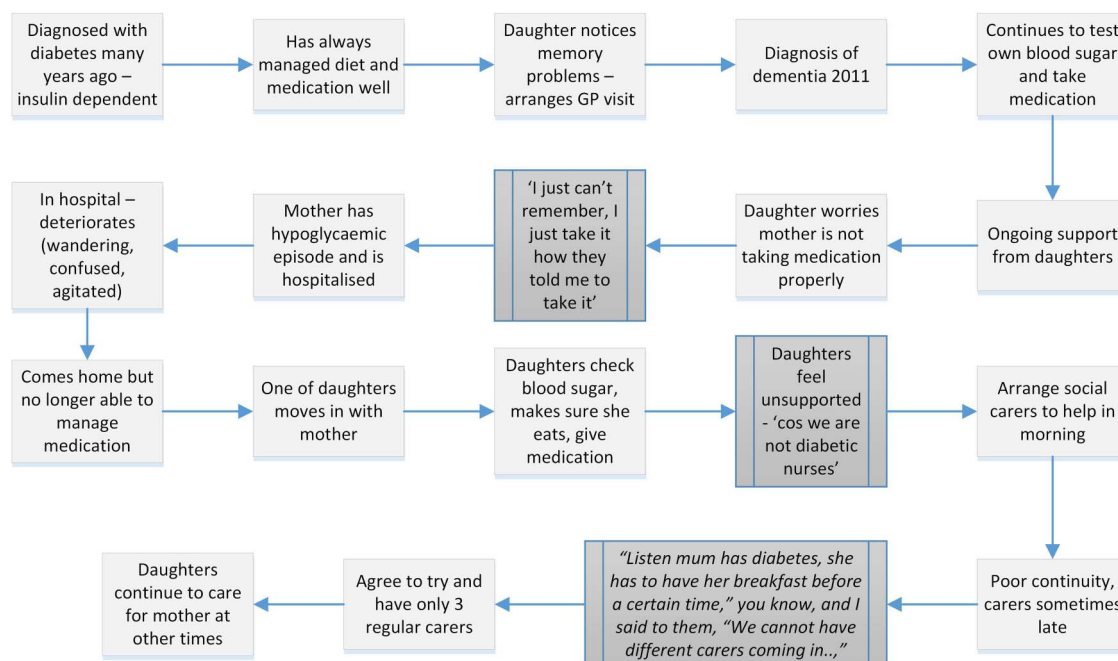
Diagnosed with diabetes many years ago – insulin dependent

Has always managed diet and medication well

Daughter notices memory problems – arranges GP visit

Diagnosis of dementia 2011

Continues to test own blood sugar and take medication

Ongoing support from daughters

Daughter worries mother is not taking medication properly

'I just can't remember, I just take it how they told me to take it'

Mother has hypoglycaemic episode and is hospitalised

In hospital – deteriorates (wandering, confused, agitated)

Comes home but no longer able to manage medication

One of daughters moves in with mother

Daughters check blood sugar, makes sure she eats, give medication

Daughters feel unsupported - 'cos we are not diabetic nurses'

Arrange social carers to help in morning

Poor continuity, carers sometimes late

"Listen mum has diabetes, she has to have her breakfast before a certain time," you know, and I said to them, "We cannot have different carers coming in..,"

Agree to try and have only 3 regular carers

Daughters continue to care for mother at other times